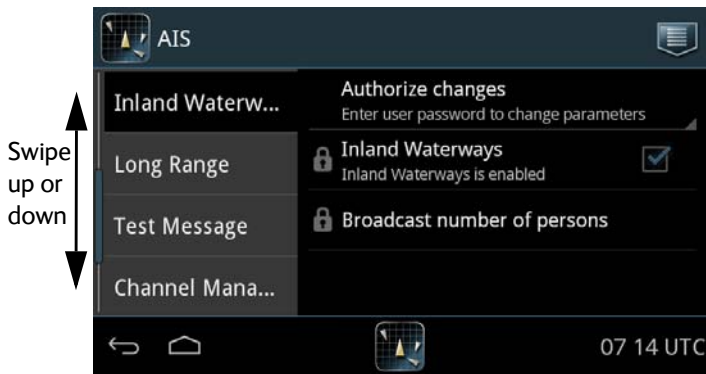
Swipe up or down

AIS

Inland Waterw...

Long Range

Test Message

Channel Mana...

Authorize changes
Enter user password to change parameters

Inland Waterways
Inland Waterways is enabled

Broadcast number of persons

07 14 UTC